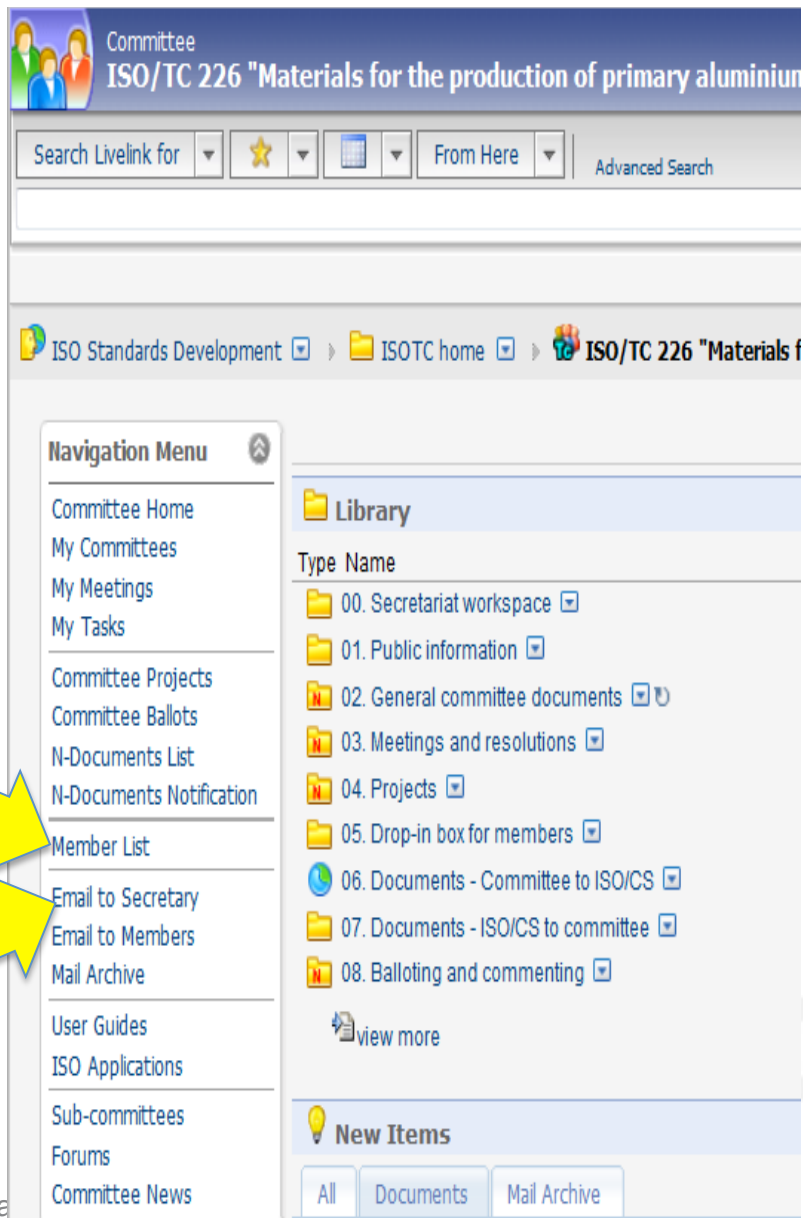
Committee
ISO/TC 226 "Materials for the production of primary aluminium

Search Livelink for
From Here
Advanced Search

ISO Standards Development › ISOTC home › ISO/TC 226 "Materials f

Navigation Menu

Committee Home
My Committees
My Meetings
My Tasks

Committee Projects
Committee Ballots
N-Documents List
N-Documents Notification

Member List

Email to Secretary
Email to Members
Mail Archive

User Guides
ISO Applications

Sub-committees
Forums
Committee News

Library

Type Name
00. Secretariat workspace
01. Public information
02. General committee documents
03. Meetings and resolutions
04. Projects
05. Drop-in box for members
06. Documents - Committee to ISO/CS
07. Documents - ISO/CS to committee
08. Balloting and commenting
view more

New Items

All | Documents | Mail Archive